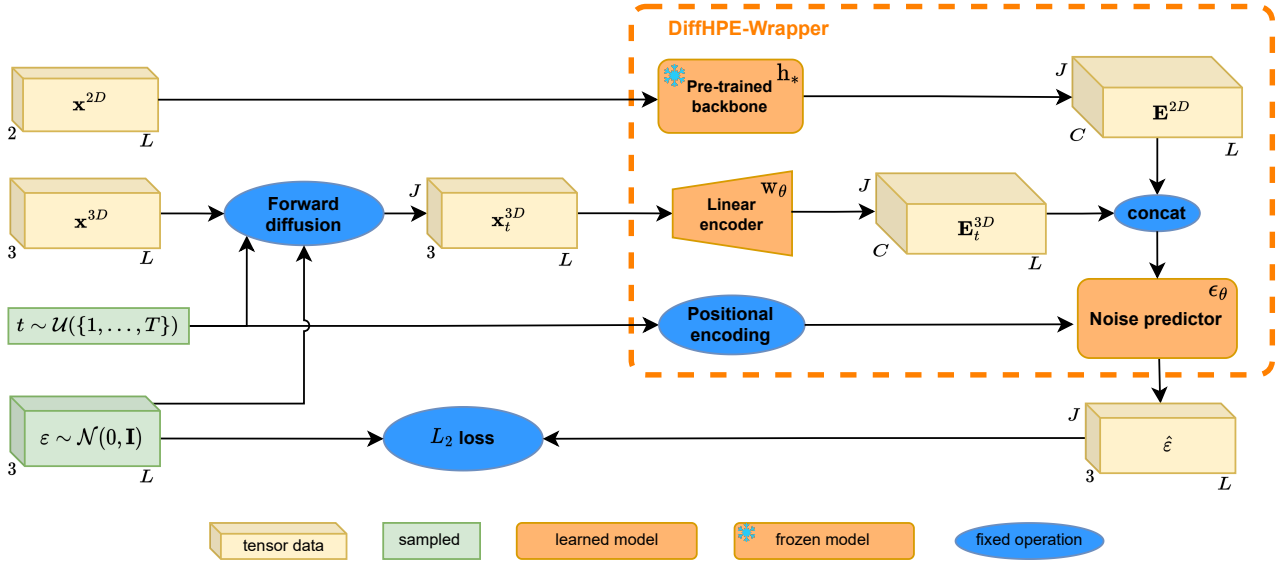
DiffHPE-Wrapper

$\mathbf{x}^{2D}$
2
L

Pre-trained backbone
$h_*$

J
$\mathbf{E}^{2D}$
C
L

$\mathbf{x}^{3D}$
3
L

Forward diffusion

J
$\mathbf{x}_t^{3D}$
3
L

Linear encoder
$w_\theta$

J
$\mathbf{E}_t^{3D}$
C
L

concat

$t \sim \mathcal{U}(\{1, \ldots, T\})$

Positional encoding

$\epsilon_\theta$
Noise predictor

$\varepsilon \sim \mathcal{N}(0, \mathbf{I})$
3
L

$L_2$ loss

J
$\hat{\varepsilon}$
3
L

tensor data
sampled
learned model
frozen model
fixed operation